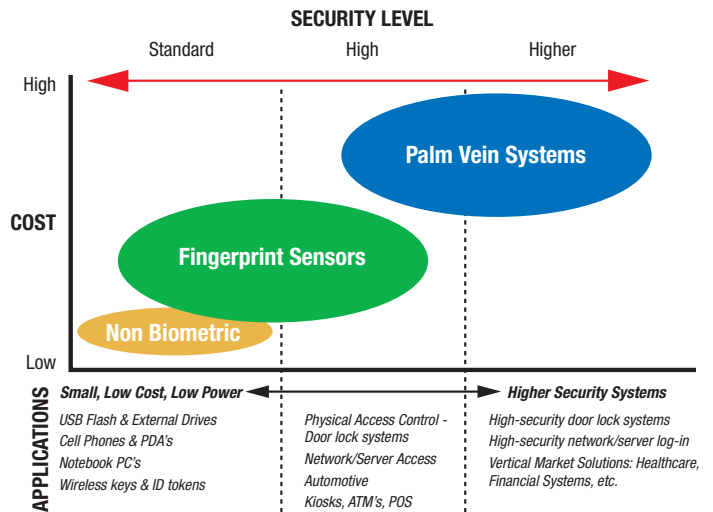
SECURITY LEVEL

Standard

High

Higher

High

COST

Low

Palm Vein Systems

Fingerprint Sensors

Non Biometric

APPLICATIONS

Small, Low Cost, Low Power

Higher Security Systems

USB Flash & External Drives
Cell Phones & PDA's
Notebook PC's
Wireless keys & ID tokens

Physical Access Control - Door lock systems
Network/Server Access
Automotive
Kiosks, ATM's, POS

High-security door lock systems
High-security network/server log-in
Vertical Market Solutions: Healthcare, Financial Systems, etc.